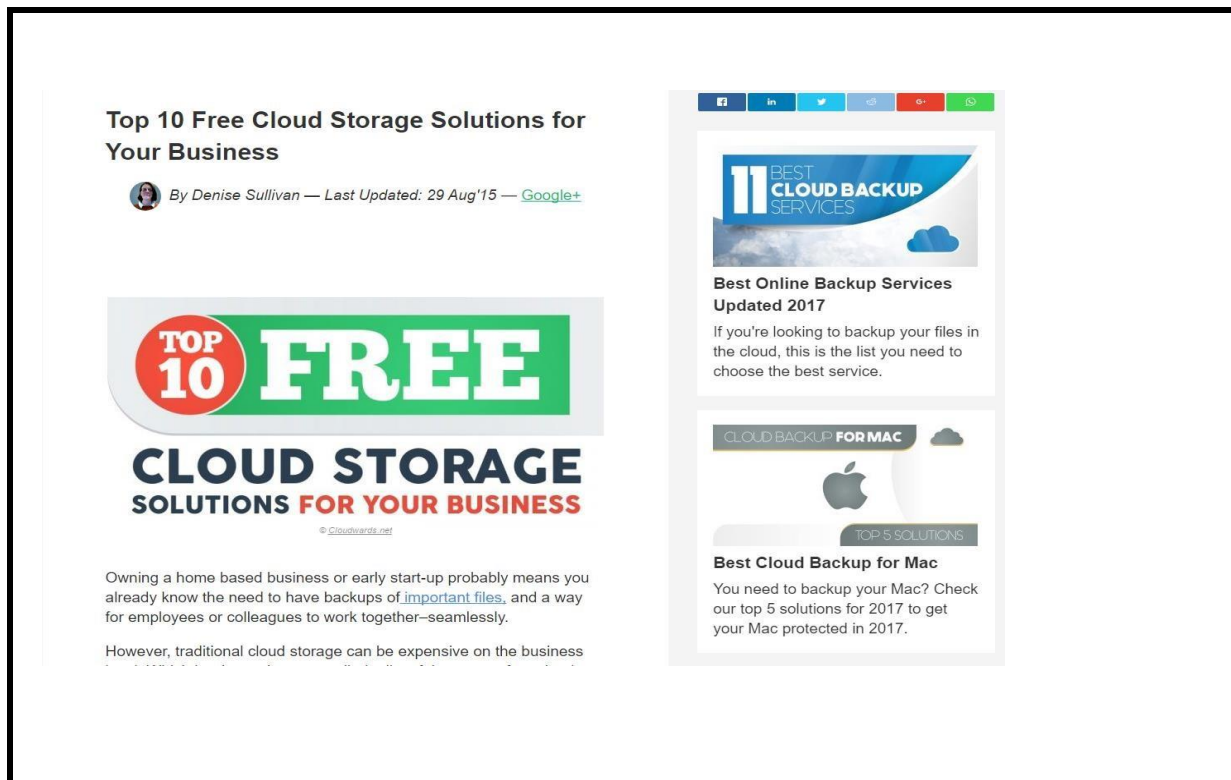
Top 10 Free Cloud Storage Solutions for Your Business

By Denise Sullivan — Last Updated: 29 Aug'15 — Google+

TOP 10 FREE

CLOUD STORAGE

SOLUTIONS FOR YOUR BUSINESS

© Cloudwards.net

Owning a home based business or early start-up probably means you already know the need to have backups of important files, and a way for employees or colleagues to work together–seamlessly.

However, traditional cloud storage can be expensive on the business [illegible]

11 BEST CLOUD BACKUP SERVICES

Best Online Backup Services Updated 2017

If you're looking to backup your files in the cloud, this is the list you need to choose the best service.

CLOUD BACKUP FOR MAC

TOP 5 SOLUTIONS

Best Cloud Backup for Mac

You need to backup your Mac? Check our top 5 solutions for 2017 to get your Mac protected in 2017.